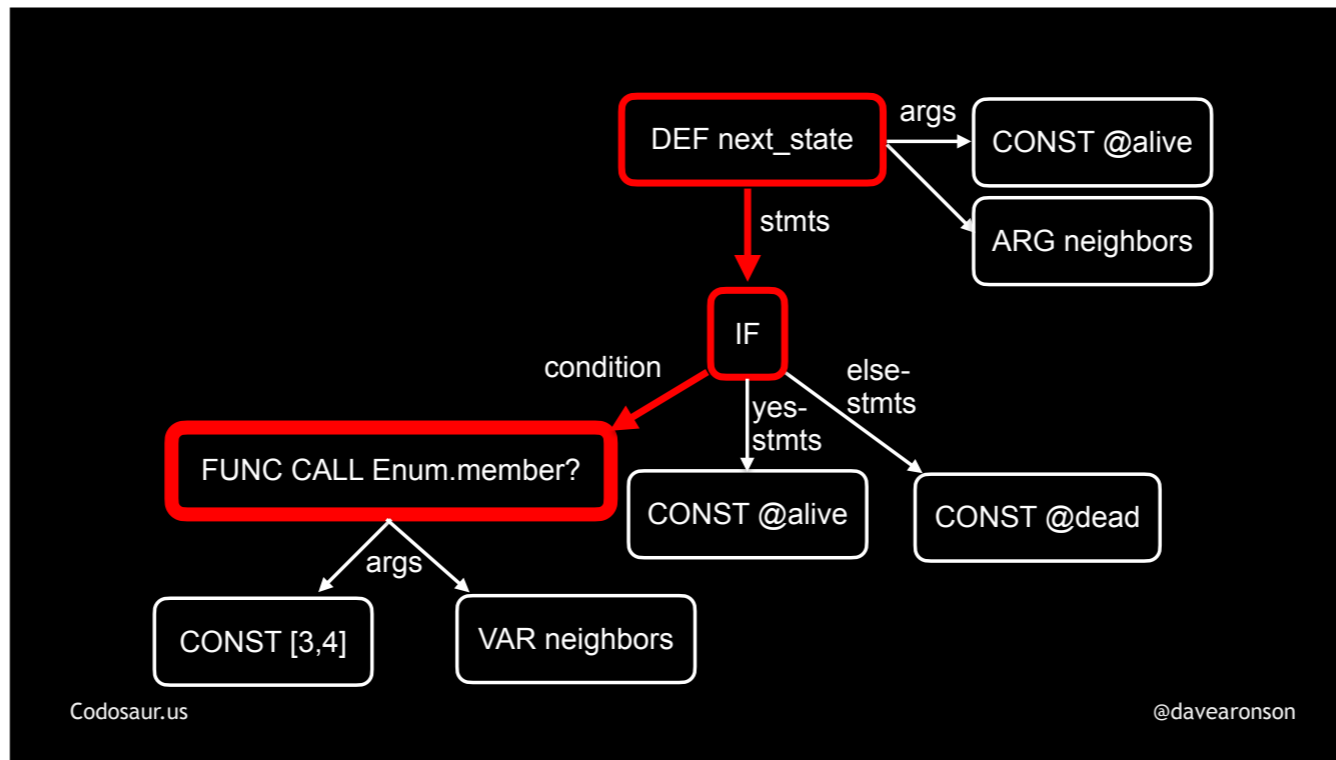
DEF next_state

args

CONST @alive

ARG neighbors

stmts

IF

condition

yes-stmts

else-stmts

FUNC CALL Enum.member?

CONST @alive

CONST @dead

args

CONST [3,4]

VAR neighbors

Codosaur.us

@davearonson